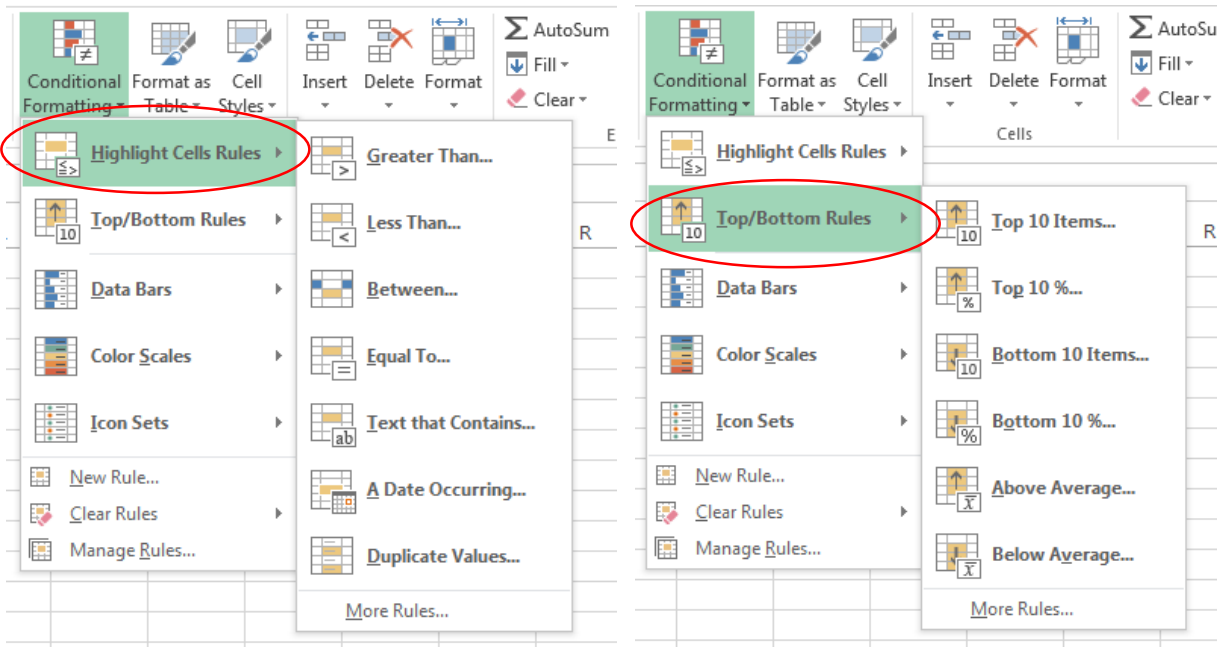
Conditional Formatting ▾
Format as Table ▾
Cell Styles ▾
Insert ▾
Delete ▾
Format ▾
$\Sigma$ AutoSum ▾
Fill ▾
Clear ▾
E

Highlight Cells Rules ▸
Top/Bottom Rules ▸
Data Bars ▸
Color Scales ▸
Icon Sets ▸
New Rule...
Clear Rules ▸
Manage Rules...

Greater Than...
Less Than...
Between...
Equal To...
Text that Contains...
A Date Occurring...
Duplicate Values...
More Rules...

R

Conditional Formatting ▾
Format as Table ▾
Cell Styles ▾
Insert ▾
Delete ▾
Format ▾
Cells
$\Sigma$ AutoSu
Fill ▾
Clear ▾

Highlight Cells Rules ▸
Top/Bottom Rules ▸
Data Bars ▸
Color Scales ▸
Icon Sets ▸
New Rule...
Clear Rules ▸
Manage Rules...

Top 10 Items...
Top 10 %...
Bottom 10 Items...
Bottom 10 %...
Above Average...
Below Average...
More Rules...

R